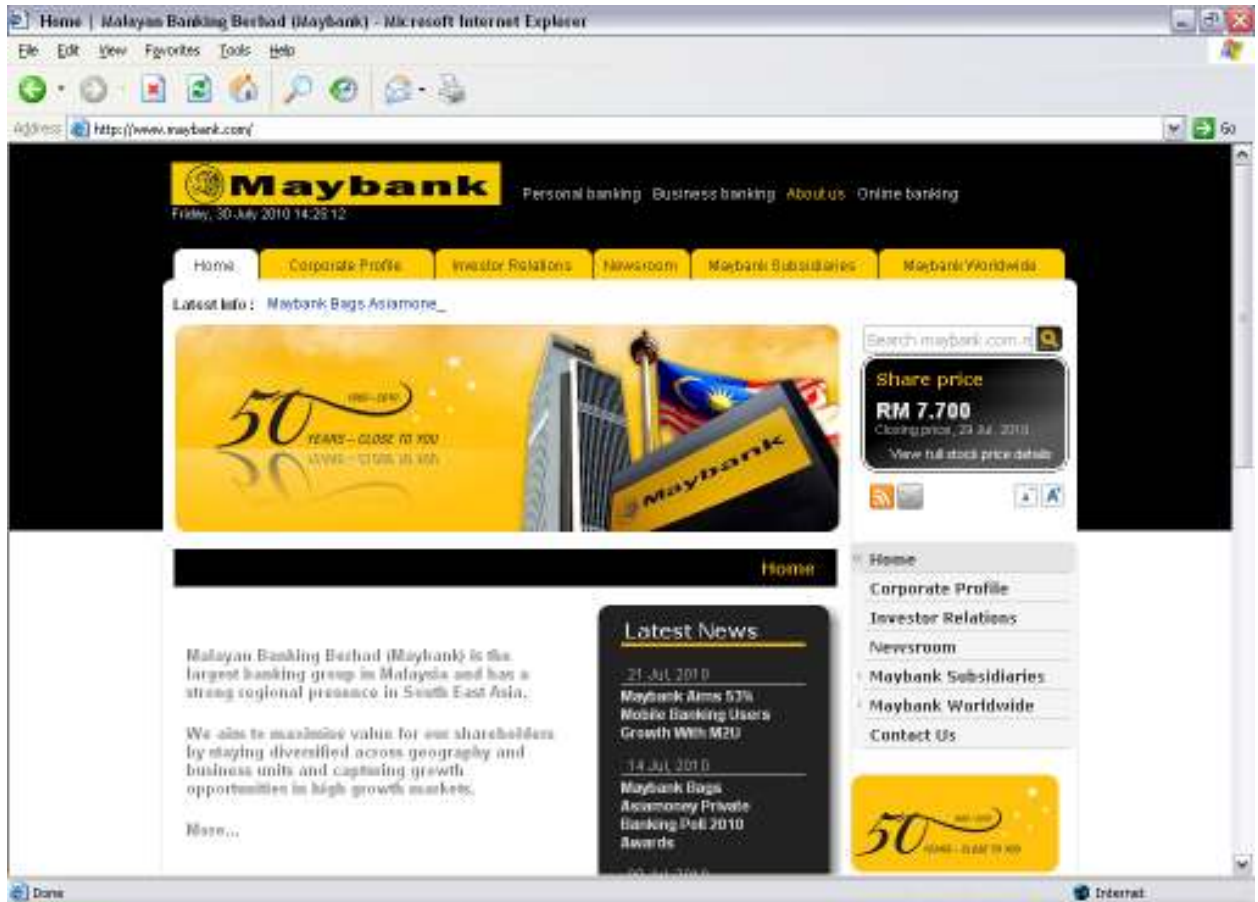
Home | Malayan Banking Berhad (Maybank) - Microsoft Internet Explorer

File Edit View Favorites Tools Help

Address http://www.maybank.com/ Go

Maybank

Friday, 30 July 2010 14:25:12

Personal banking Business banking About us Online banking

Home Corporate Profile Investor Relations Newsroom Maybank Subsidiaries Maybank Worldwide

Latest Info : Maybank Bags Asiamone_

50 1960-2010 YEARS – CLOSE TO YOU

Maybank

Search maybank.com.m

Share price
RM 7.700
Closing price, 29 Jul, 2010
View full stock price details

Home

Home
Corporate Profile
Investor Relations
Newsroom
Maybank Subsidiaries
Maybank Worldwide
Contact Us

Malayan Banking Berhad (Maybank) is the largest banking group in Malaysia and has a strong regional presence in South East Asia.

We aim to maximise value for our shareholders by staying diversified across geography and business units and capturing growth opportunities in high growth markets.

More...

Latest News

21 Jul, 2010
Maybank Aims 53% Mobile Banking Users Growth With M2U

14 Jul, 2010
Maybank Bags Asiamoney Private Banking Poll 2010 Awards

50 1960-2010 YEARS – CLOSE TO YOU

Done

Internet